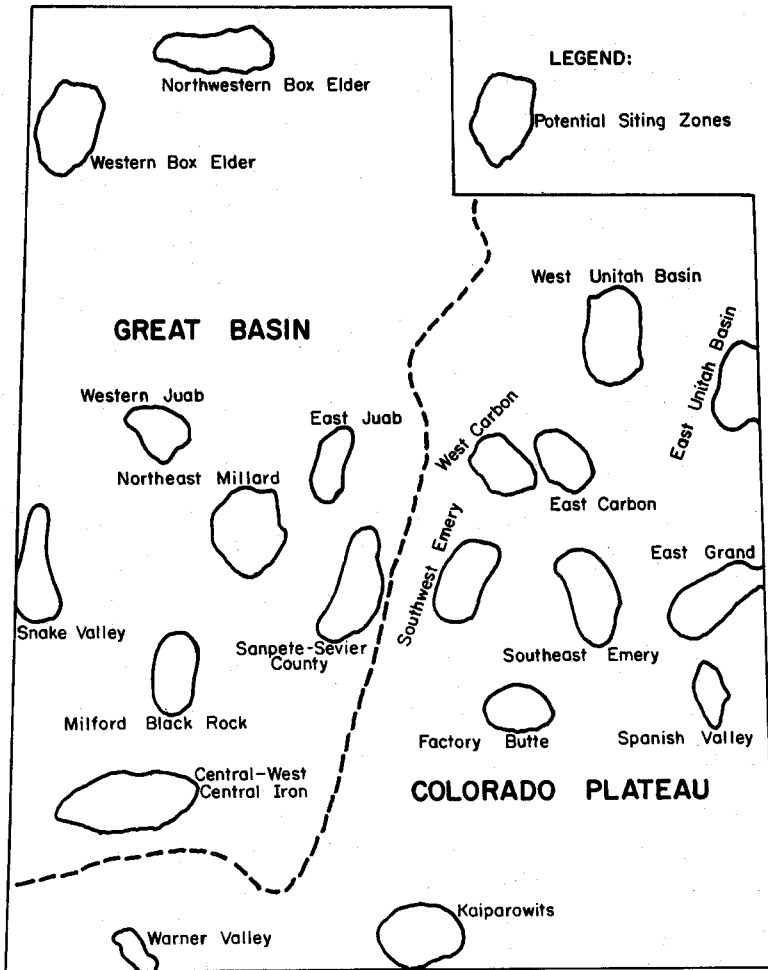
Northwestern Box Elder

LEGEND:

Potential Siting Zones

Western Box Elder

West Unitah Basin

East Unitah Basin

GREAT BASIN

Western Juab

East Juab

West Carbon

Northeast Millard

East Carbon

Southwest Emery

East Grand

Snake Valley

Sanpete-Sevier County

Southeast Emery

Milford Black Rock

Factory Butte

Spanish Valley

Central-West Central Iron

COLORADO PLATEAU

Kaiparowits

Warner Valley